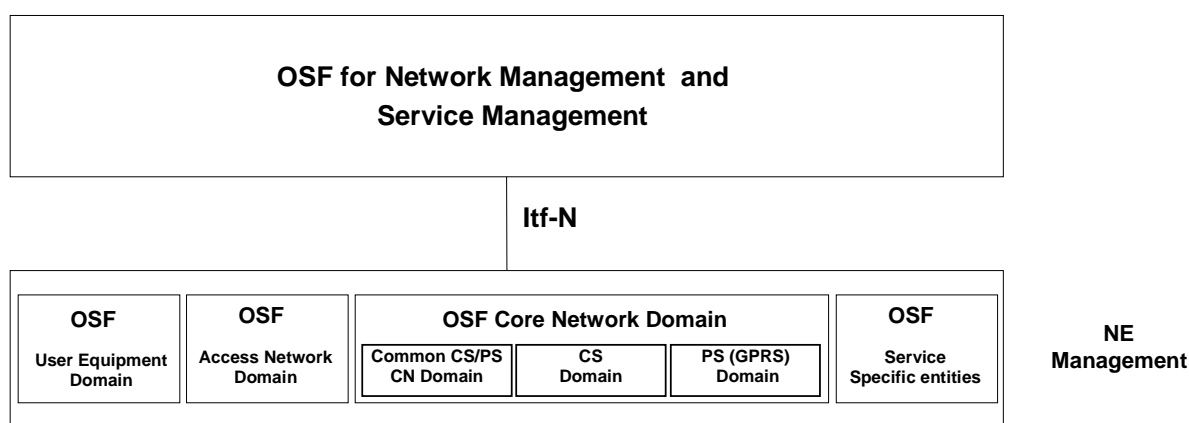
OSF for Network Management and Service Management

Itf-N

OSF
User Equipment Domain

OSF
Access Network Domain

OSF Core Network Domain
Common CS/PS CN Domain
CS Domain
PS (GPRS) Domain

OSF
Service Specific entities

NE Management